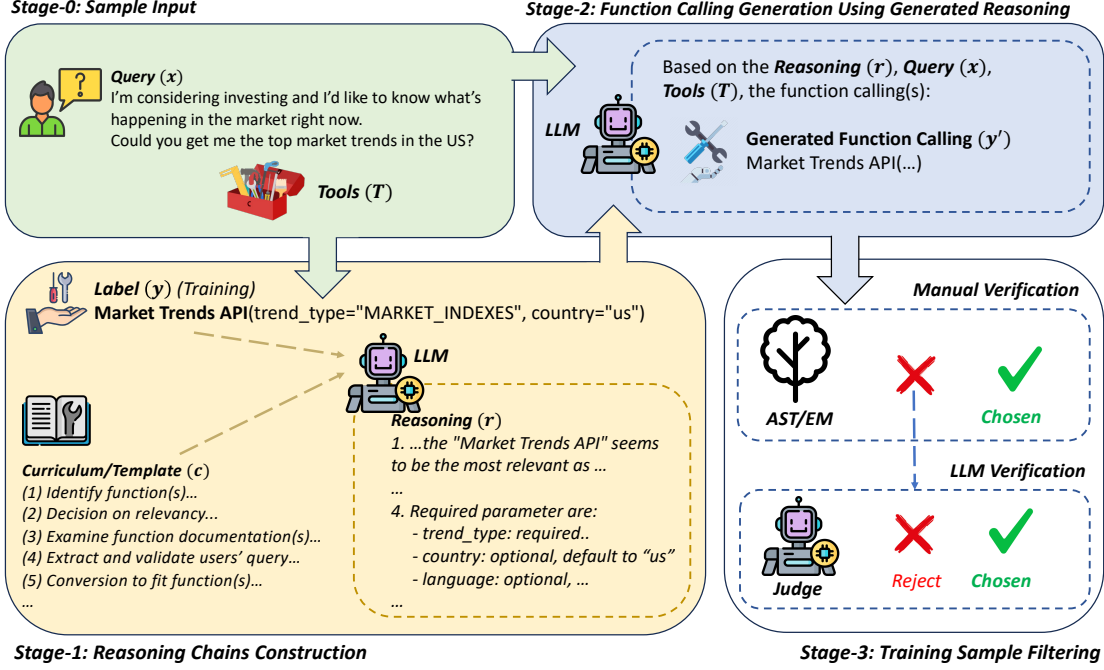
Stage-0: Sample Input

Query $(x)$
I'm considering investing and I'd like to know what's happening in the market right now.
Could you get me the top market trends in the US?

Tools $(T)$

Stage-2: Function Calling Generation Using Generated Reasoning

LLM

Based on the Reasoning $(r)$, Query $(x)$, Tools $(T)$, the function calling(s):

Generated Function Calling $(y')$
Market Trends API(…)

Label $(y)$ (Training)
Market Trends API(trend_type="MARKET_INDEXES", country="us")

LLM

Reasoning $(r)$
1. …the "Market Trends API" seems to be the most relevant as …
…
4. Required parameter are:
- trend_type: required..
- country: optional, default to "us"
- language: optional, …
…

Curriculum/Template $(c)$
(1) Identify function(s)…
(2) Decision on relevancy...
(3) Examine function documentation(s)…
(4) Extract and validate users' query…
(5) Conversion to fit function(s)…
…

Stage-1: Reasoning Chains Construction

Manual Verification
AST/EM
Chosen

LLM Verification
Judge
Reject
Chosen

Stage-3: Training Sample Filtering